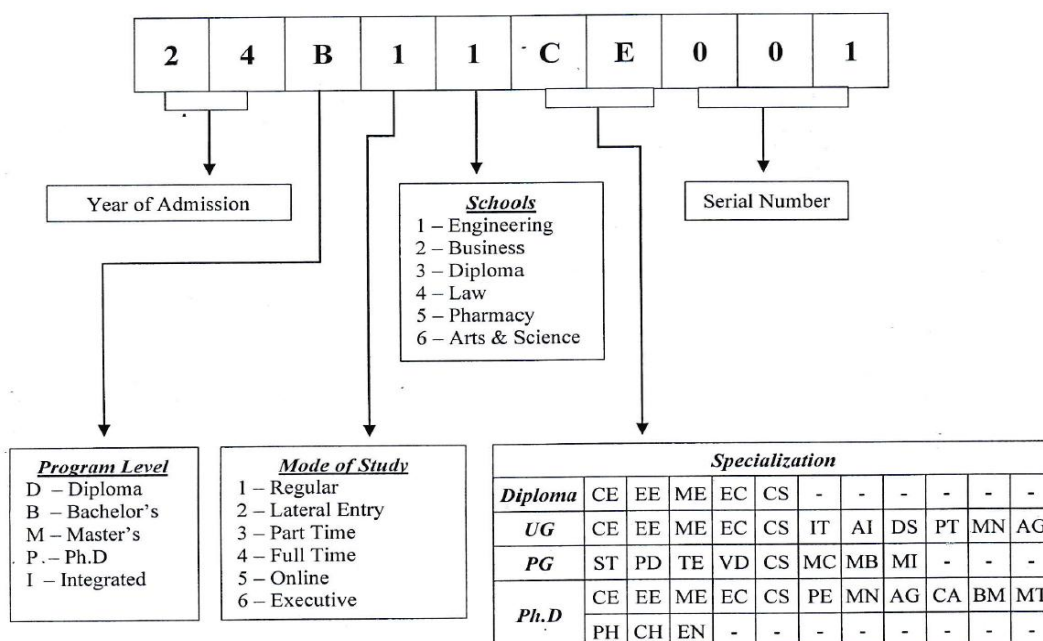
| 2 | 4 | B | 1 | 1 | C | E | 0 | 0 | 1 |
|---|---|---|---|---|---|---|---|---|---|

Year of Admission

Schools
1 – Engineering
2 – Business
3 – Diploma
4 – Law
5 – Pharmacy
6 – Arts & Science

Serial Number

Program Level
D – Diploma
B – Bachelor's
M – Master's
P. – Ph.D
I – Integrated

Mode of Study
1 – Regular
2 – Lateral Entry
3 – Part Time
4 – Full Time
5 – Online
6 – Executive

Specialization

| | | | | | | | | | | | |
|---|---|---|---|---|---|---|---|---|---|---|---|
| Diploma | CE | EE | ME | EC | CS | - | - | - | - | - | - |
| UG | CE | EE | ME | EC | CS | IT | AI | DS | PT | MN | AG |
| PG | ST | PD | TE | VD | CS | MC | MB | MI | - | - | - |
| Ph.D | CE | EE | ME | EC | CS | PE | MN | AG | CA | BM | MT |
| | PH | CH | EN | - | - | - | - | - | - | - | - |